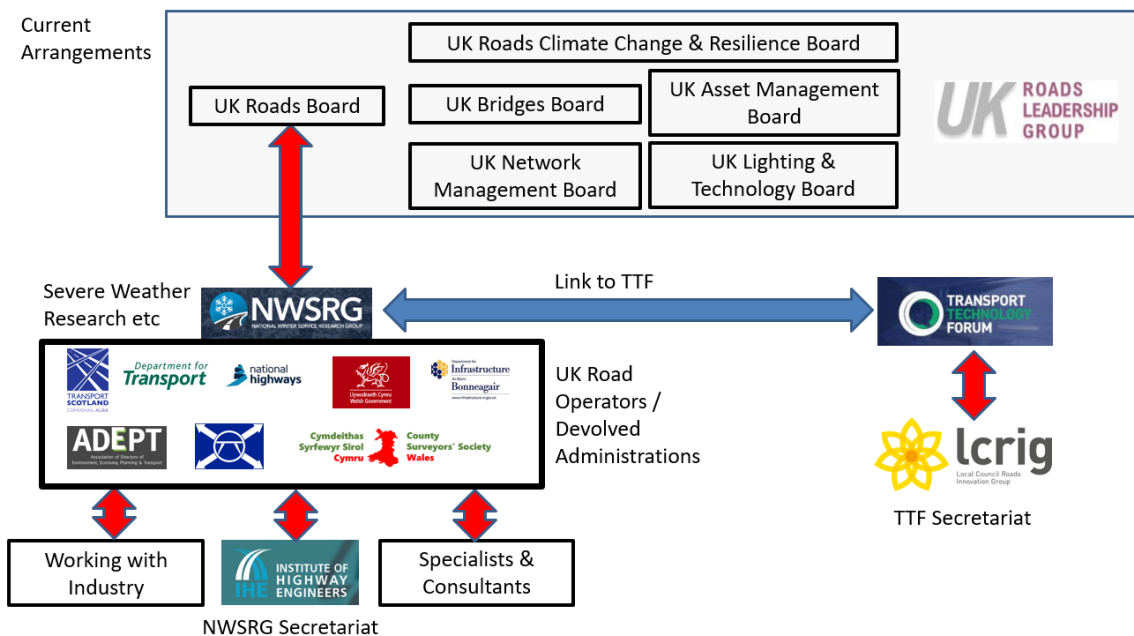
Current Arrangements

UK Roads Climate Change & Resilience Board

UK Roads Board

UK Bridges Board

UK Asset Management Board

UK ROADS LEADERSHIP GROUP

UK Network Management Board

UK Lighting & Technology Board

Severe Weather Research etc

NWSRG NATIONAL WINTER SERVICE RESEARCH GROUP

Link to TTF

TRANSPORT TECHNOLOGY FORUM

TRANSPORT SCOTLAND CÒMHDHAIL ALBA

Department for Transport

national highways

Llywodraeth Cymru Welsh Government

Department for Infrastructure An Roinn Bonneagair www.infrastructure-ni.gov.uk

ADEPT Association of Directors of Environment, Economy, Planning & Transport

Cymdeithas Syrfewyr Sirol Cymru

County Surveyors' Society Wales

UK Road Operators / Devolved Administrations

lcrig Local Council Roads Innovation Group

TTF Secretariat

Working with Industry

IHE INSTITUTE OF HIGHWAY ENGINEERS

Specialists & Consultants

NWSRG Secretariat